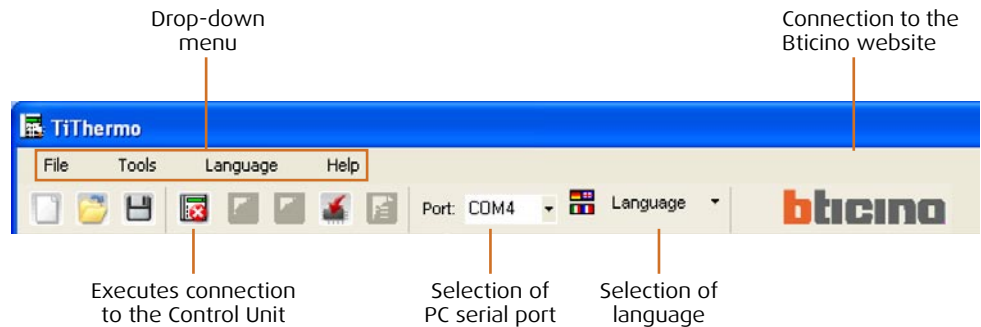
Drop-down menu

Connection to the Bticino website

TiThermo

File Tools Language Help

Port: COM4 Language

bticino

Executes connection to the Control Unit

Selection of PC serial port

Selection of language